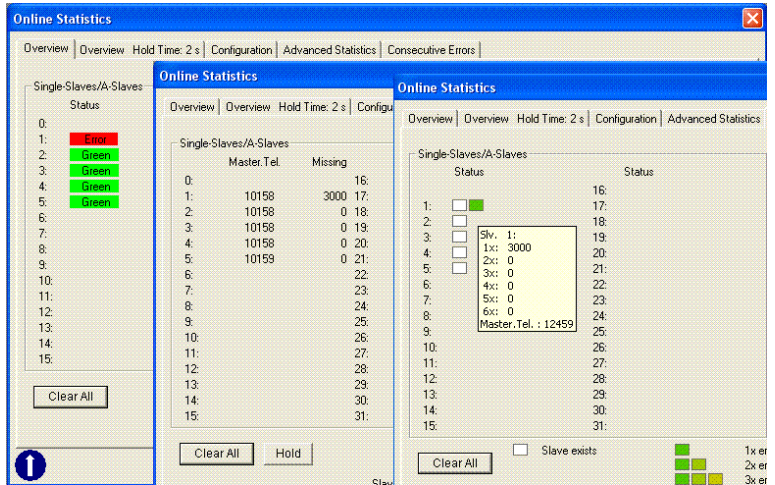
Online Statistics

Overview | Overview Hold Time: 2 s | Configuration | Advanced Statistics | Consecutive Errors

Single-Slaves/A-Slaves

Status

0:
1: Error
2: Green
3: Green
4: Green
5: Green
6:
7:
8:
9:
10:
11:
12:
13:
14:
15:

Clear All

Online Statistics

Overview | Overview Hold Time: 2 s | Configu

Single-Slaves/A-Slaves

| | Master.Tel. | Missing | |
|---|---|---|---|
| 0: | | | 16: |
| 1: | 10158 | 3000 | 17: |
| 2: | 10158 | 0 | 18: |
| 3: | 10158 | 0 | 19: |
| 4: | 10158 | 0 | 20: |
| 5: | 10159 | 0 | 21: |
| 6: | | | 22: |
| 7: | | | 23: |
| 8: | | | 24: |
| 9: | | | 25: |
| 10: | | | 26: |
| 11: | | | 27: |
| 12: | | | 28: |
| 13: | | | 29: |
| 14: | | | 30: |
| 15: | | | 31: |

Clear All Hold

Slav

Online Statistics

Overview | Overview Hold Time: 2 s | Configuration | Advanced Statistics

Single-Slaves/A-Slaves

Status Status

1:
2:
3:
4:
5:
6:
7:
8:
9:
10:
11:
12:
13:
14:
15:

Slv. 1:
1x: 3000
2x: 0
3x: 0
4x: 0
5x: 0
6x: 0
Master.Tel. : 12459

16:
17:
18:
19:
20:
21:
22:
23:
24:
25:
26:
27:
28:
29:
30:
31:

Clear All

Slave exists

1x er
2x er
3x er